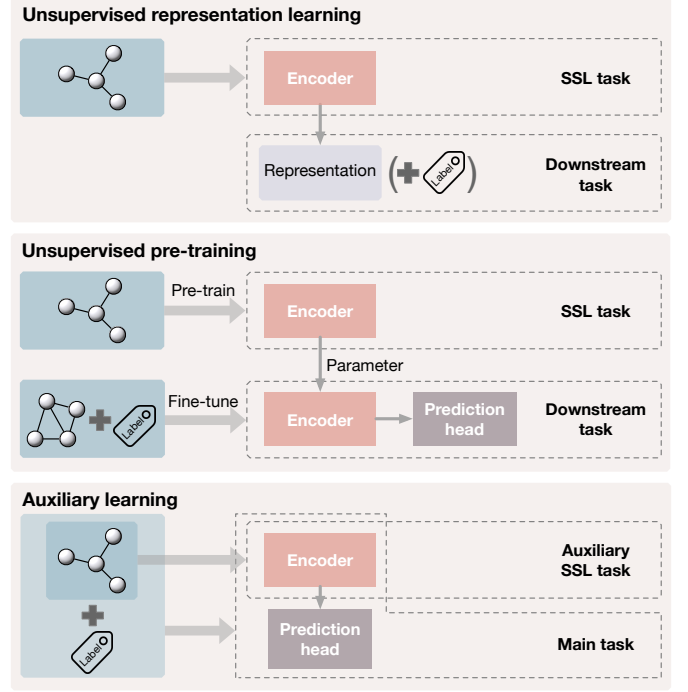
Unsupervised representation learning

Encoder

SSL task

Representation ( Label )

Downstream task

Unsupervised pre-training

Pre-train

Encoder

SSL task

Parameter

Label

Fine-tune

Encoder

Prediction head

Downstream task

Auxiliary learning

Encoder

Auxiliary SSL task

Label

Prediction head

Main task